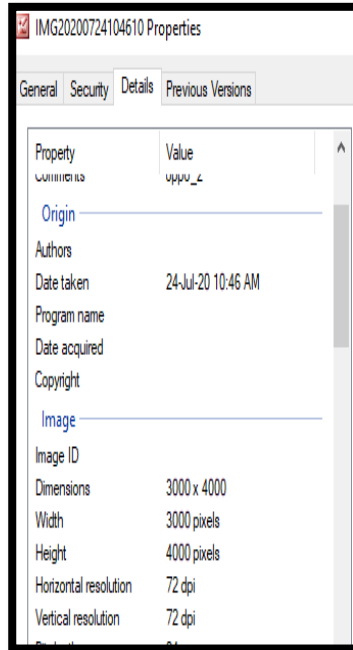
IMG20200724104610 Properties

General Security Details Previous Versions

| Property | Value |
|---|---|
| Comments | oppo_2 |

Origin

| Property | Value |
|---|---|
| Authors | |
| Date taken | 24-Jul-20 10:46 AM |
| Program name | |
| Date acquired | |
| Copyright | |

Image

| Property | Value |
|---|---|
| Image ID | |
| Dimensions | 3000 x 4000 |
| Width | 3000 pixels |
| Height | 4000 pixels |
| Horizontal resolution | 72 dpi |
| Vertical resolution | 72 dpi |
| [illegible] | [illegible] |